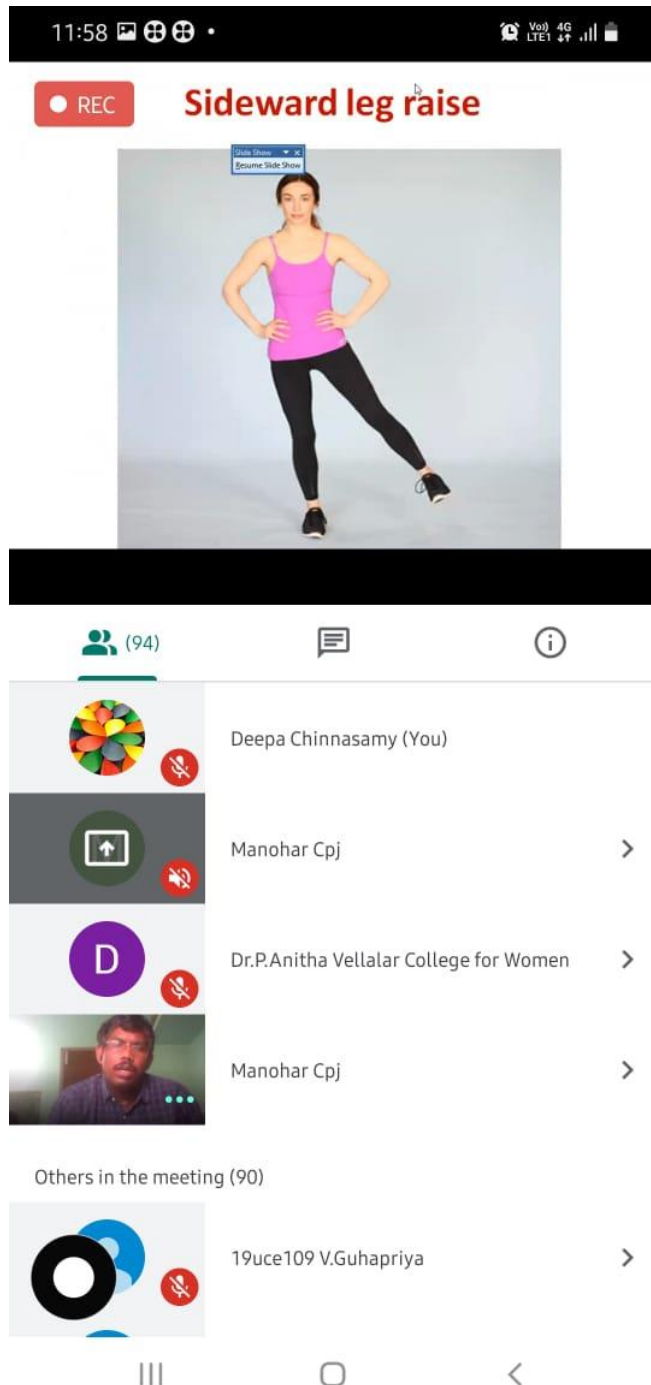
11:58

Vo) 4G LTE1

REC

Sideward leg raise

Slide Show
Resume Slide Show

(94)

Deepa Chinnasamy (You)

Manohar Cpj

D

Dr.P.Anitha Vellalar College for Women

Manohar Cpj

Others in the meeting (90)

19uce109 V.Guhapriya